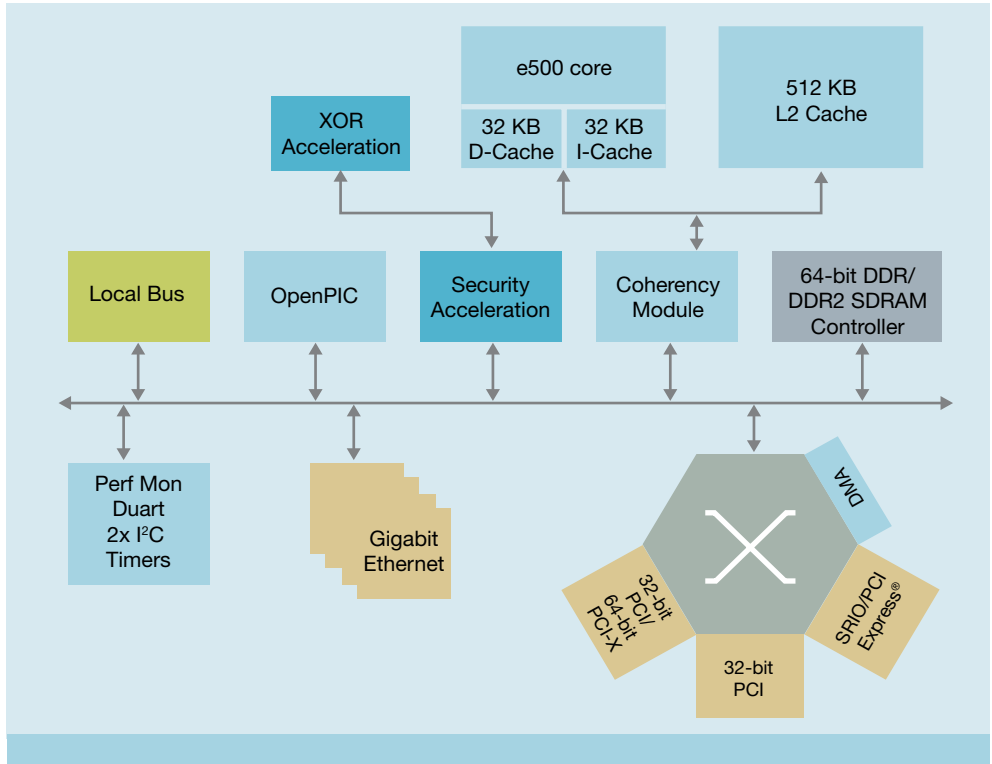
e500 core

32 KB D-Cache

32 KB I-Cache

512 KB L2 Cache

XOR Acceleration

Local Bus

OpenPIC

Security Acceleration

Coherency Module

64-bit DDR/ DDR2 SDRAM Controller

Perf Mon Duart 2x I$^2$C Timers

Gigabit Ethernet

DMA

32-bit PCI/ 64-bit PCI-X

32-bit PCI

SRIO/PCI Express®